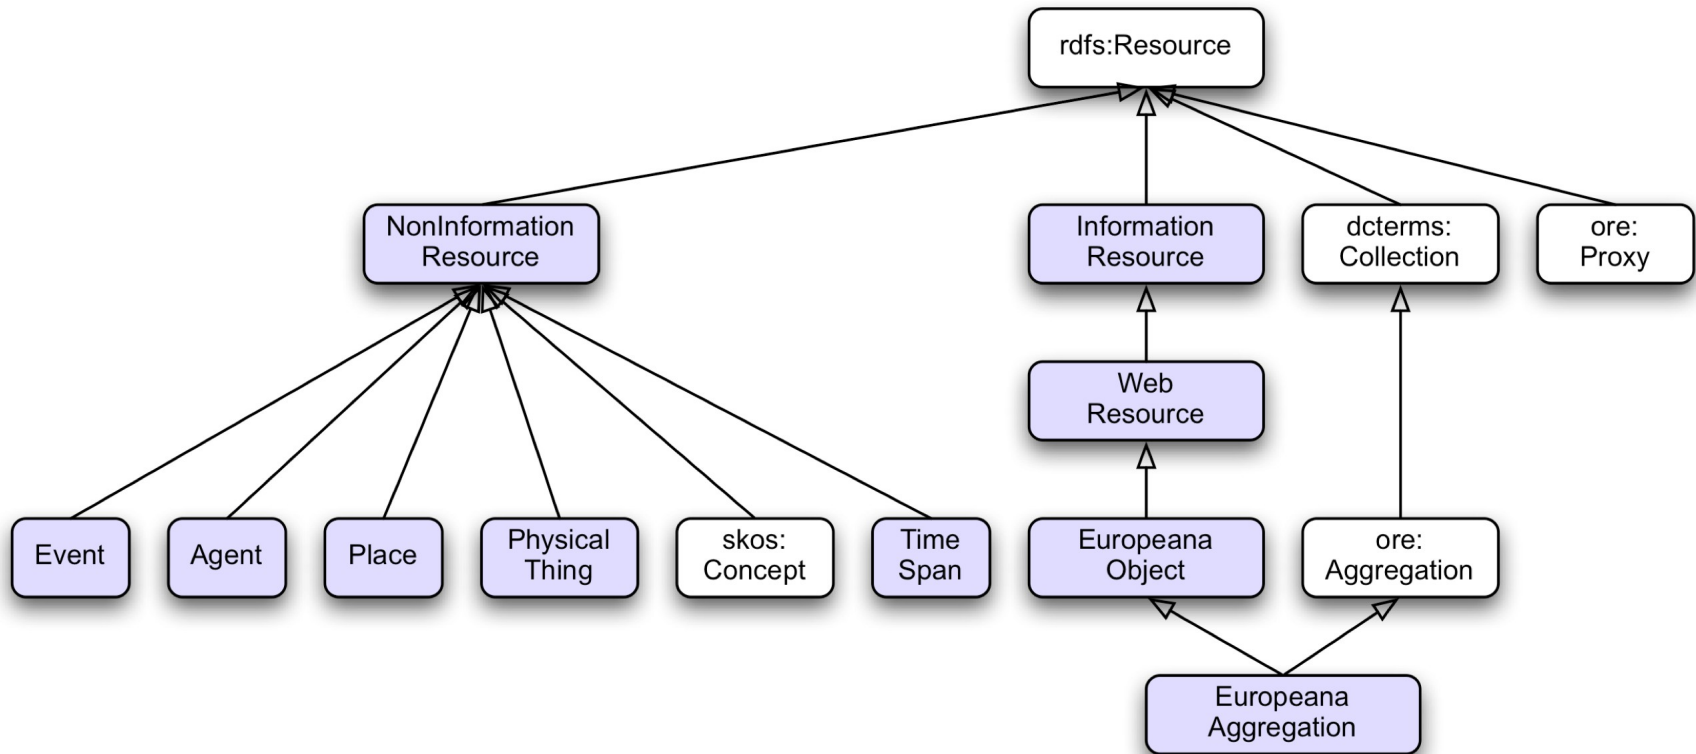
rdfs:Resource

NonInformation Resource

Information Resource

dcterms: Collection

ore: Proxy

Web Resource

Event

Agent

Place

Physical Thing

skos: Concept

Time Span

Europeana Object

ore: Aggregation

Europeana Aggregation